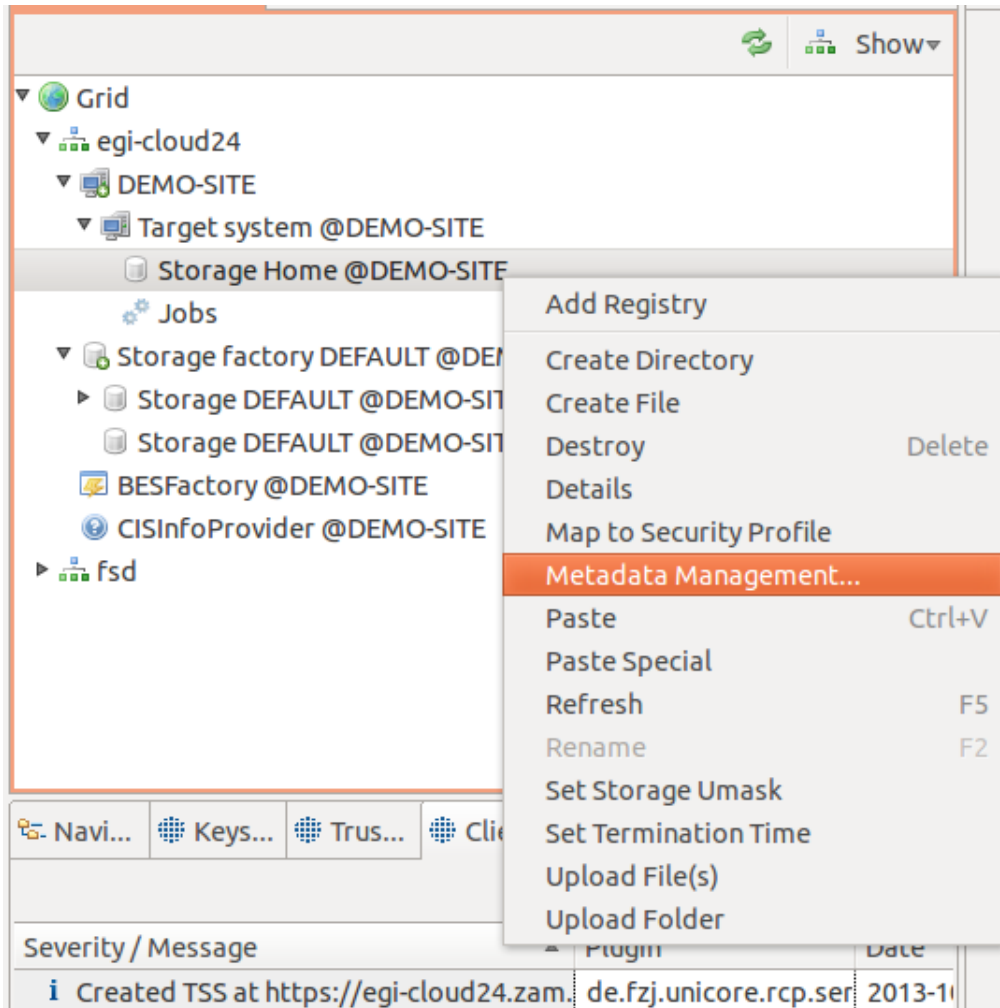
Show▾

Grid
egi-cloud24
DEMO-SITE
Target system @DEMO-SITE
Storage Home @DEMO-SITE
Jobs
Storage factory DEFAULT @DEM
Storage DEFAULT @DEMO-SIT
Storage DEFAULT @DEMO-SIT
BESFactory @DEMO-SITE
CISInfoProvider @DEMO-SITE
fsd

Add Registry
Create Directory
Create File
Destroy Delete
Details
Map to Security Profile
Metadata Management...
Paste Ctrl+V
Paste Special
Refresh F5
Rename F2
Set Storage Umask
Set Termination Time
Upload File(s)
Upload Folder

Navi... Keys... Trus... Cli

| Severity / Message | Plugin | Date |
|---|---|---|
| Created TSS at https://egi-cloud24.zam. | de.fzj.unicore.rcp.ser | 2013-1 |